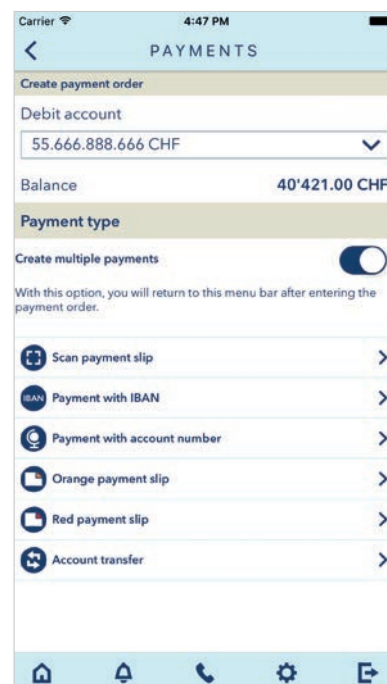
Carrier
4:47 PM
PAYMENTS
Create payment order
Debit account
55.666.888.666 CHF
Balance
40'421.00 CHF
Payment type
Create multiple payments
With this option, you will return to this menu bar after entering the payment order.
Scan payment slip
IBAN Payment with IBAN
Payment with account number
Orange payment slip
Red payment slip
Account transfer